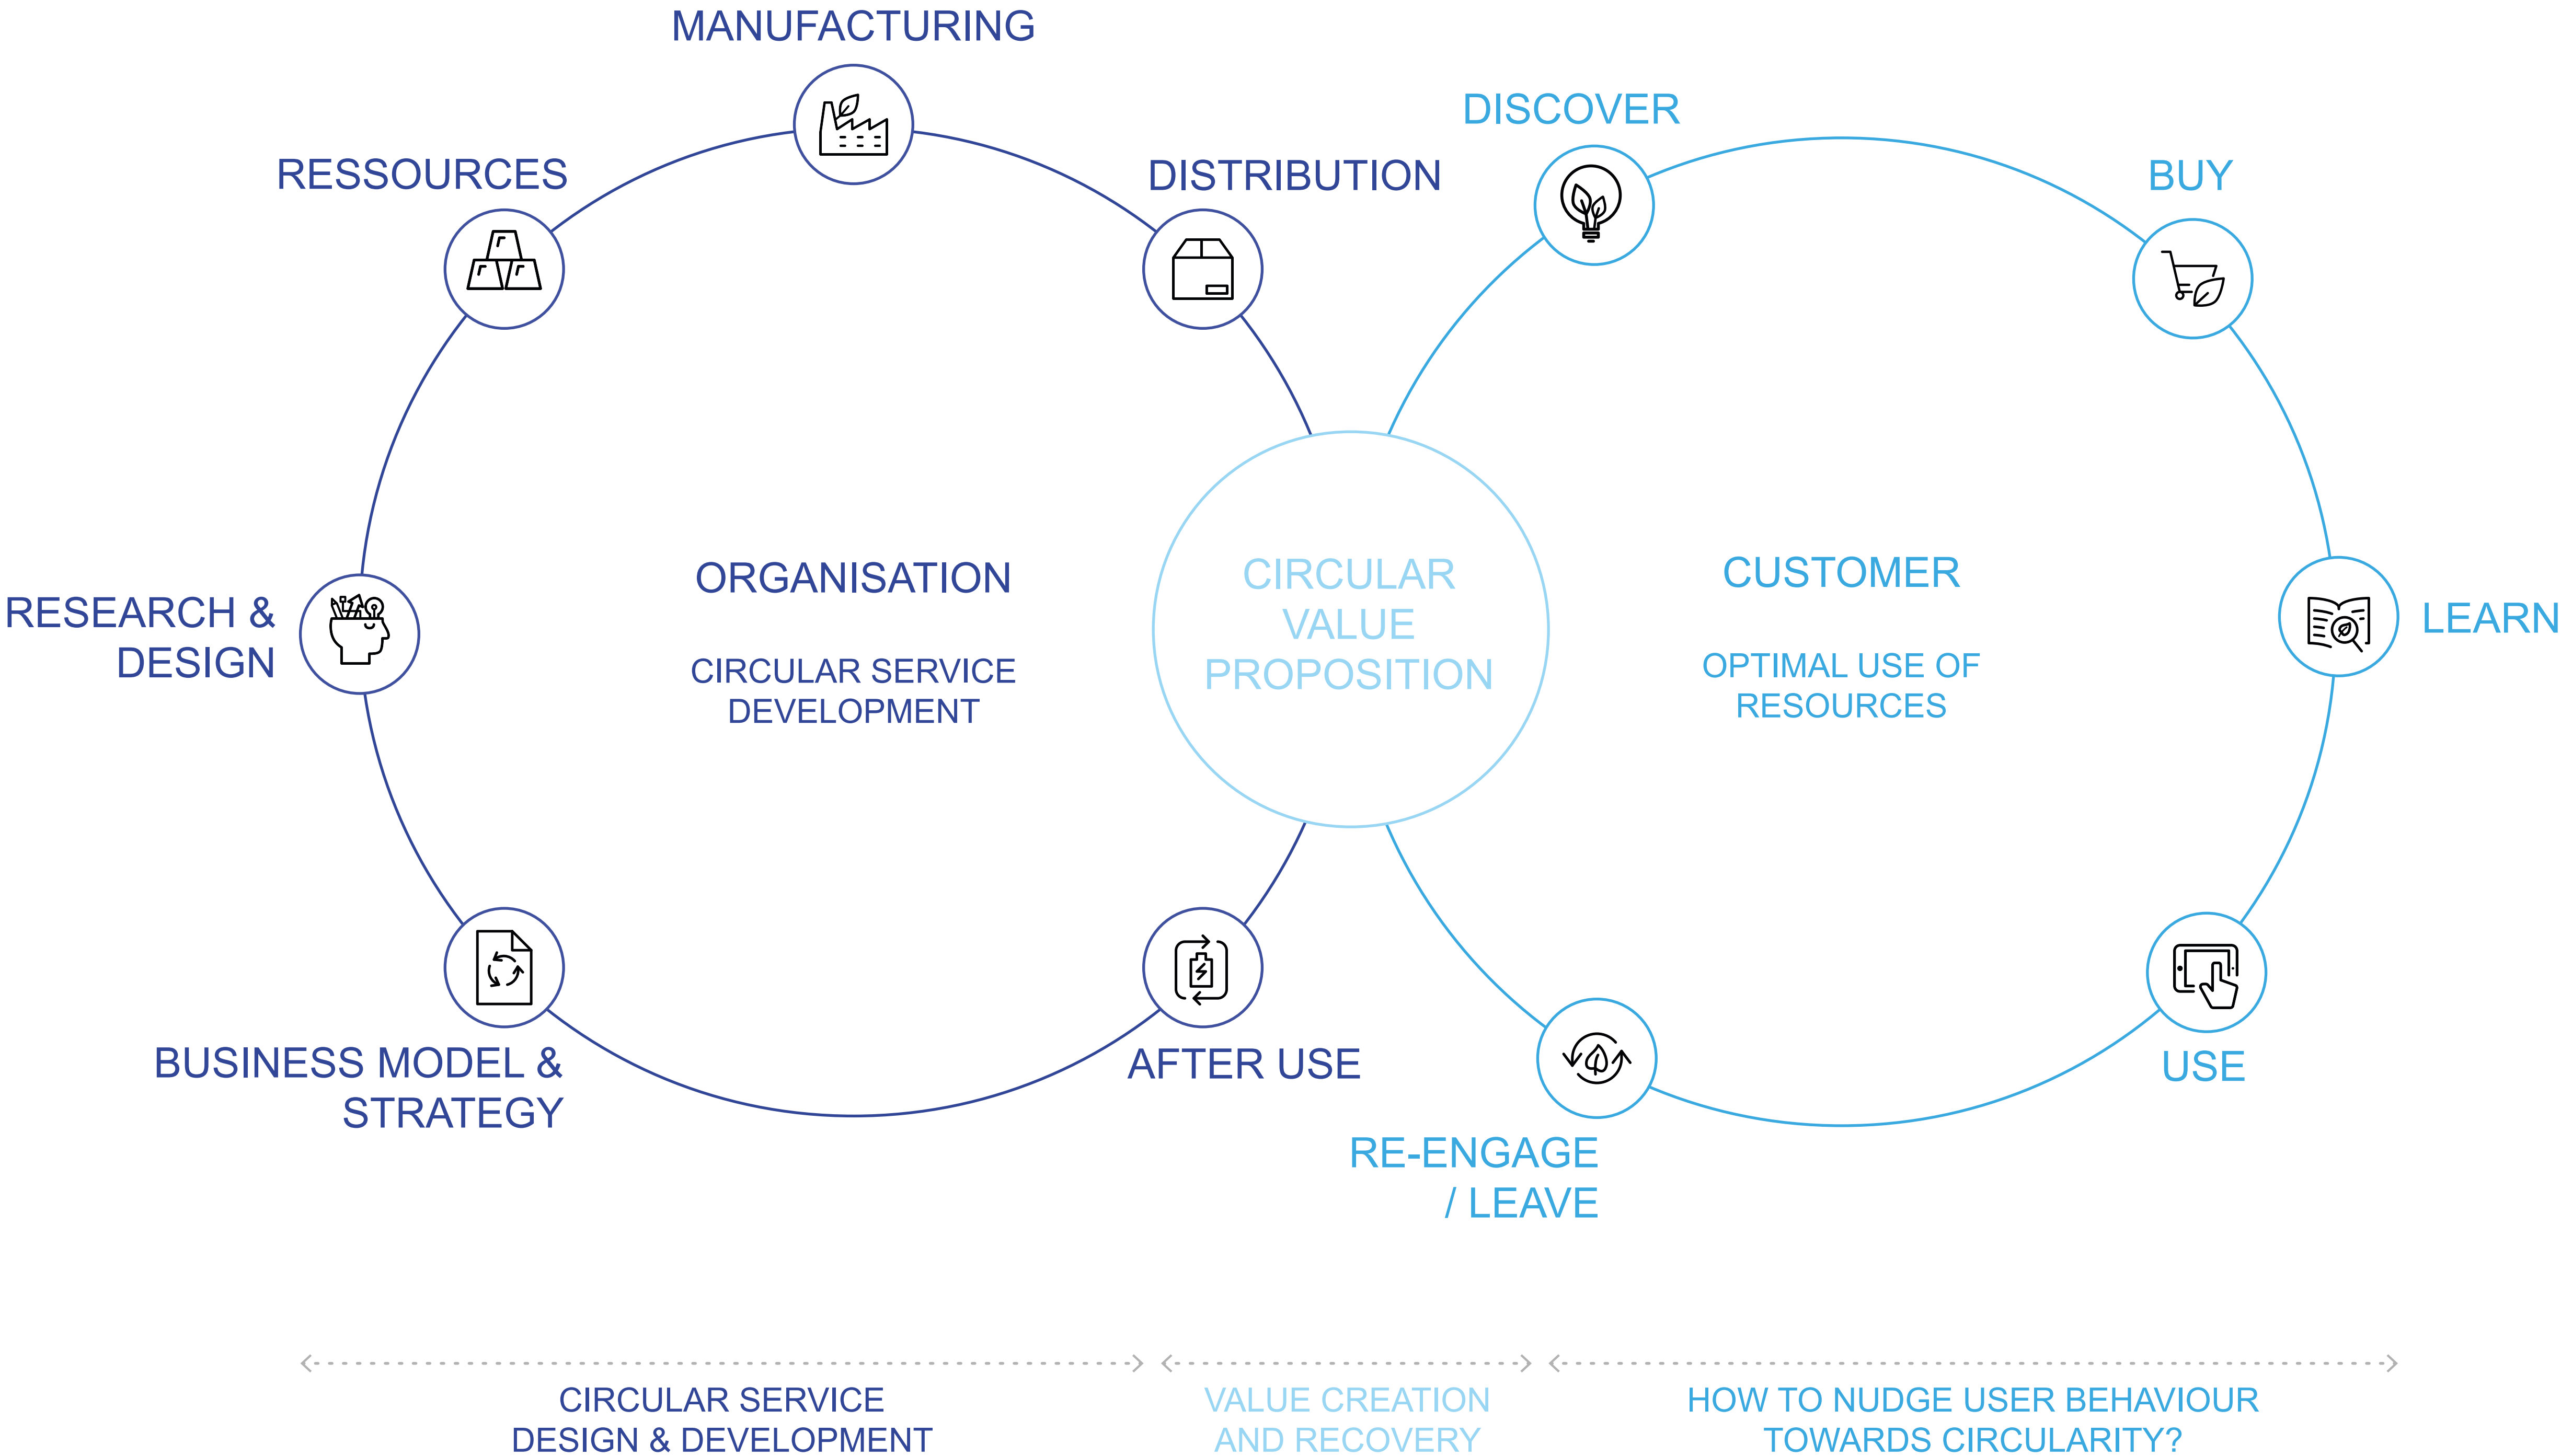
MANUFACTURING

RESSOURCES

DISTRIBUTION

DISCOVER

BUY

RESEARCH & DESIGN

ORGANISATION

CIRCULAR SERVICE DEVELOPMENT

CIRCULAR VALUE PROPOSITION

CUSTOMER

OPTIMAL USE OF RESOURCES

LEARN

BUSINESS MODEL & STRATEGY

AFTER USE

RE-ENGAGE / LEAVE

USE

CIRCULAR SERVICE DESIGN & DEVELOPMENT

VALUE CREATION AND RECOVERY

HOW TO NUDGE USER BEHAVIOUR TOWARDS CIRCULARITY?